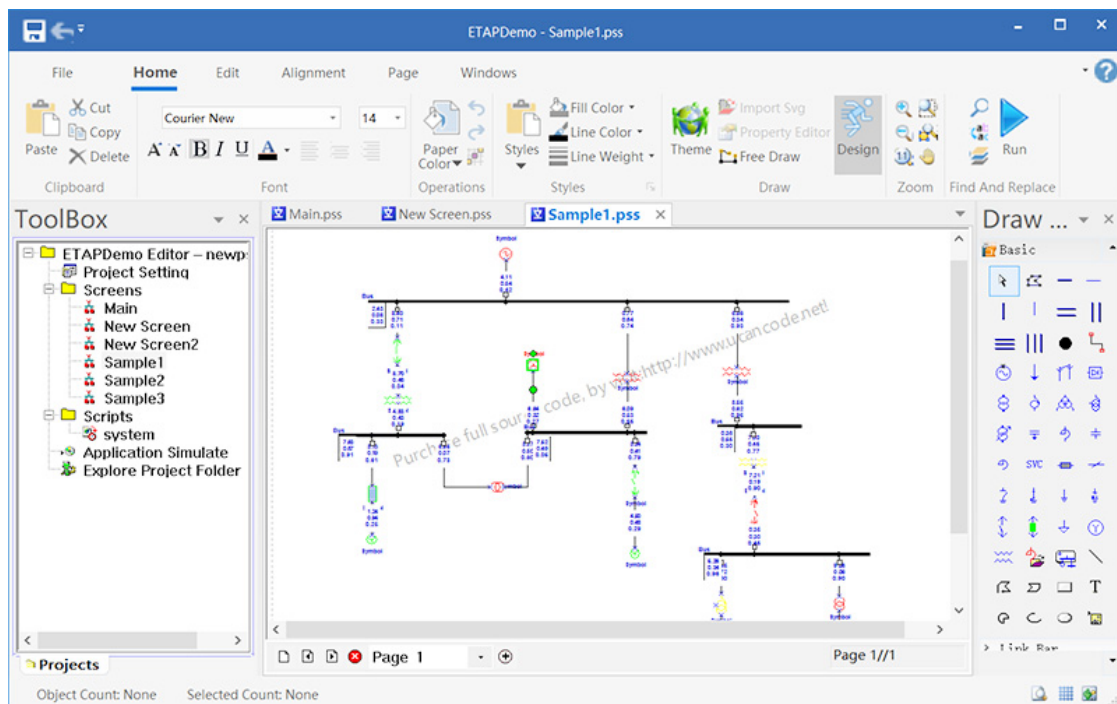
ETAPDemo - Sample1.pss

File Home Edit Alignment Page Windows

Paste Cut Copy Delete
Clipboard

Courier New 14
Font

Paper Color
Operations

Styles Fill Color Line Color Line Weight
Styles

Theme Import Svg Property Editor Free Draw Design
Draw

Zoom

Run
Find And Replace

ToolBox

ETAPDemo Editor – newp
Project Setting
Screens
Main
New Screen
New Screen2
Sample1
Sample2
Sample3
Scripts
system
Application Simulate
Explore Project Folder

Projects

Main.pss New Screen.pss Sample1.pss

Symbol
Bus
Symbol
Symbol
Symbol
Symbol
Bus
Bus
Symbol
Symbol
Symbol
Symbol
Bus
Symbol
Symbol

Purchase full source code, by http://www.ucancode.net!

Page 1
Page 1//1

Draw ...
Basic
SVC
Link Bar

Object Count: None Selected Count: None